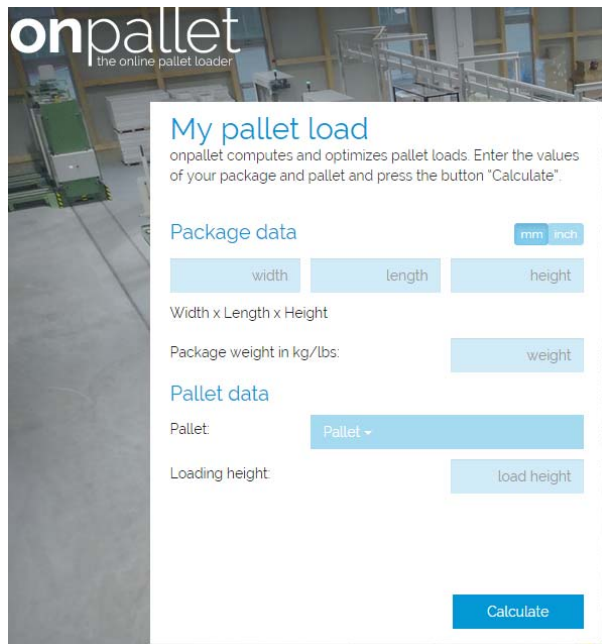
onpallet
the online pallet loader

My pallet load
onpallet computes and optimizes pallet loads. Enter the values of your package and pallet and press the button "Calculate".

Package data
mm inch

width length height

Width x Length x Height

Package weight in kg/lbs: weight

Pallet data

Pallet: Pallet

Loading height: load height

Calculate